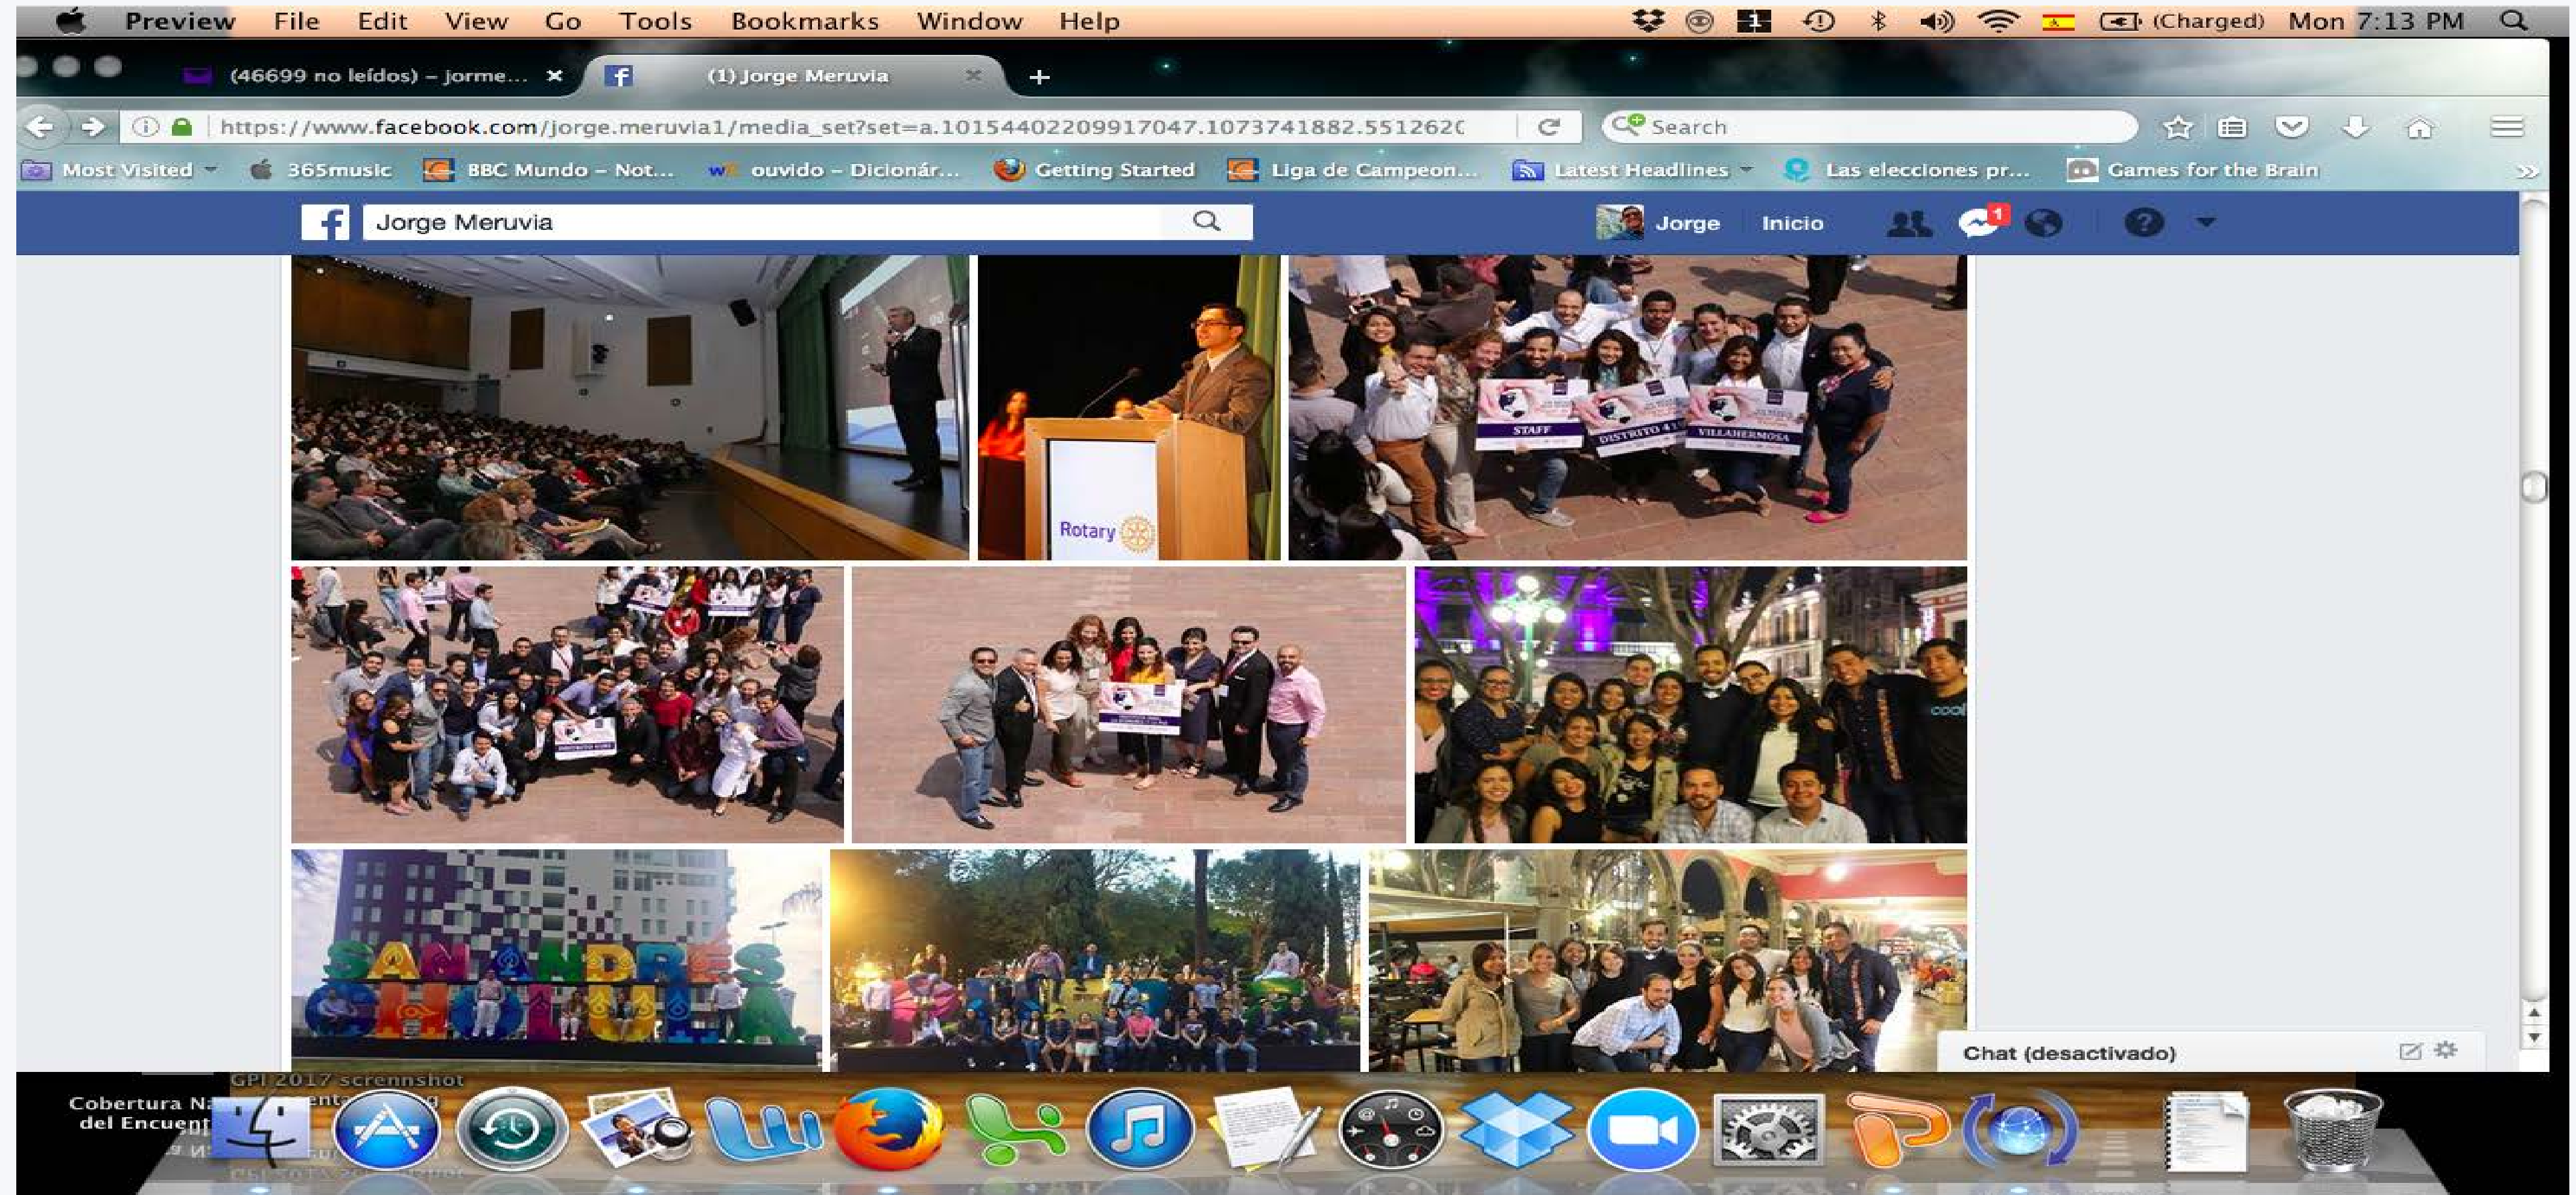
Preview File Edit View Go Tools Bookmarks Window Help

(Charged) Mon 7:13 PM

(46699 no leídos) – jorme... ×

(1) Jorge Meruvia ×

+

https://www.facebook.com/jorge.meruvia1/media_set?set=a.10154402209917047.1073741882.551262

Search

Most Visited 365music BBC Mundo – Not... ouvido – Dicionár... Getting Started Liga de Campeon... Latest Headlines Las elecciones pr... Games for the Brain

Jorge Meruvia

Jorge Inicio

1

Rotary

STAFF DISTRITO 41 VILLAHERMOSA

SAN ANDRES CHOLULA

Chat (desactivado)

Cobertura Na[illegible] del Encuent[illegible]

GPI 2017 screnshot